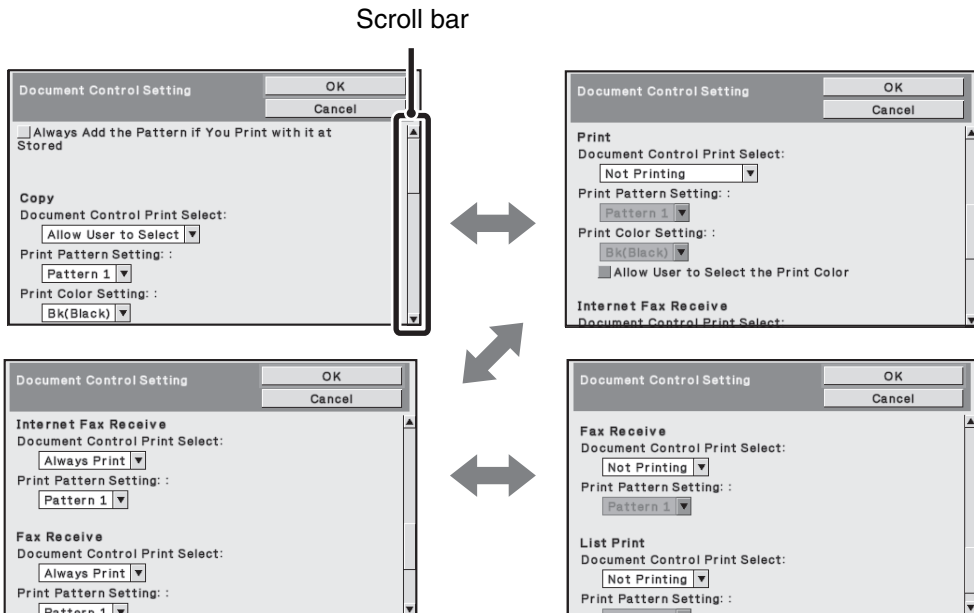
Scroll bar

Document Control Setting
OK
Cancel
Always Add the Pattern if You Print with it at Stored

Copy
Document Control Print Select:
Allow User to Select
Print Pattern Setting: :
Pattern 1
Print Color Setting: :
Bk(Black)

Document Control Setting
OK
Cancel
Print
Document Control Print Select:
Not Printing
Print Pattern Setting: :
Pattern 1
Print Color Setting: :
Bk(Black)
Allow User to Select the Print Color

Internet Fax Receive
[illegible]

Document Control Setting
OK
Cancel
Internet Fax Receive
Document Control Print Select:
Always Print
Print Pattern Setting: :
Pattern 1

Fax Receive
Document Control Print Select:
Always Print
Print Pattern Setting: :
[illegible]

Document Control Setting
OK
Cancel
Fax Receive
Document Control Print Select:
Not Printing
Print Pattern Setting: :
Pattern 1

List Print
Document Control Print Select:
Not Printing
Print Pattern Setting: :
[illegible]